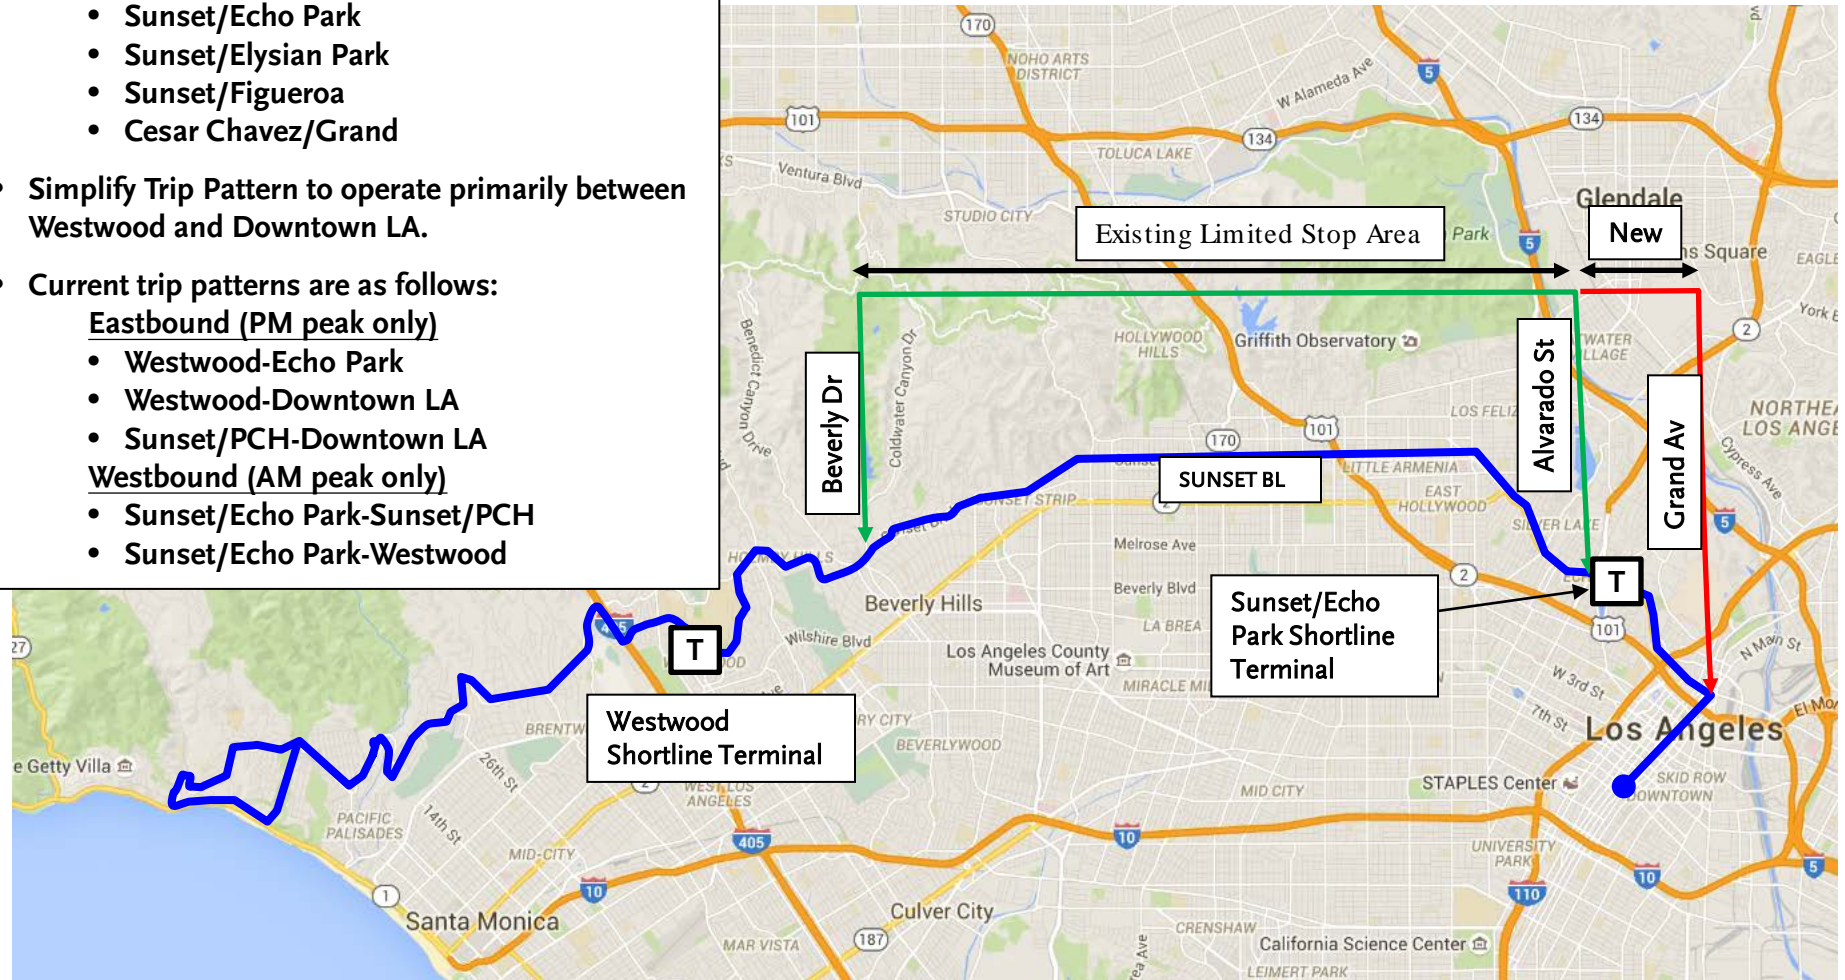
• Sunset/Echo Park
• Sunset/Elysian Park
• Sunset/Figueroa
• Cesar Chavez/Grand

• Simplify Trip Pattern to operate primarily between Westwood and Downtown LA.

• Current trip patterns are as follows:
Eastbound (PM peak only)
• Westwood-Echo Park
• Westwood-Downtown LA
• Sunset/PCH-Downtown LA
Westbound (AM peak only)
• Sunset/Echo Park-Sunset/PCH
• Sunset/Echo Park-Westwood

Existing Limited Stop Area

New

Beverly Dr

Alvarado St

Grand Av

SUNSET BL

T

T

Westwood Shortline Terminal

Sunset/Echo Park Shortline Terminal

170
NOHO ARTS DISTRICT
W Alameda Ave
5
101
134
134
TOLUCA LAKE
Ventura Blvd
STUDIO CITY
Glendale
Park
5
s Square
EAGLE
York B
2
WATER LLAGE
HOLLYWOOD HILLS
Griffith Observatory
Benedict Canyon Drive
Coldwater Canyon Dr
LOS FELIZ
NORTHEA LOS ANGE
Cypress Ave
170
101
LITTLE ARMENIA
SET STRIP
EAST HOLLYWOOD
2
SILVER LAKE
5
Melrose Ave
2
Beverly Blvd
Beverly Hills
LA BREA
101
Wilshire Blvd
Los Angeles County Museum of Art
MIRACLE MI
N Main St
W 3rd St
7th St
Los Angeles
El Mo
e Getty Villa
BRENTW
26th St
RY CITY
BEVERLYWOOD
STAPLES Center
SKID ROW DOWNTOWN
WEST LOS ANGELES
MID CITY
PACIFIC PALISADES
14th St
405
10
MID-CITY
UNIVERSITY PARK
1
10
110
10
5
Santa Monica
Culver City
MAR VISTA
187
CRENSHAW
California Science Center
LEIMERT PARK
27